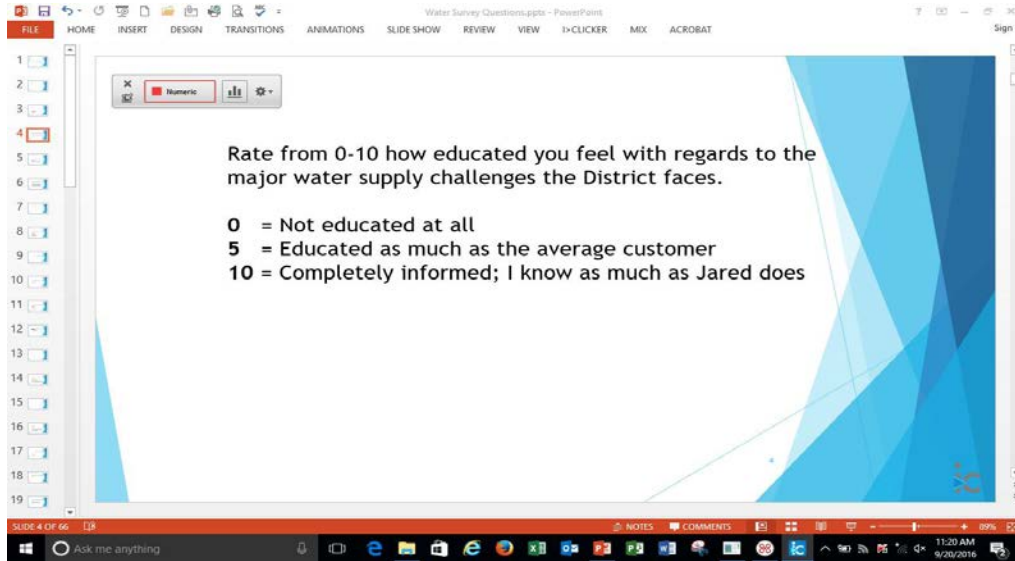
Water Survey Questions.pptx - PowerPoint

FILE HOME INSERT DESIGN TRANSITIONS ANIMATIONS SLIDE SHOW REVIEW VIEW I>CLICKER MIX ACROBAT

Sign

1
2
3
4
5
6
7
8
9
10
11
12
13
14
15
16
17
18
19

Numeric

Rate from 0-10 how educated you feel with regards to the major water supply challenges the District faces.

**0** = Not educated at all
**5** = Educated as much as the average customer
**10** = Completely informed; I know as much as Jared does

SLIDE 4 OF 66

NOTES COMMENTS 89%

Ask me anything

11:20 AM
9/20/2016